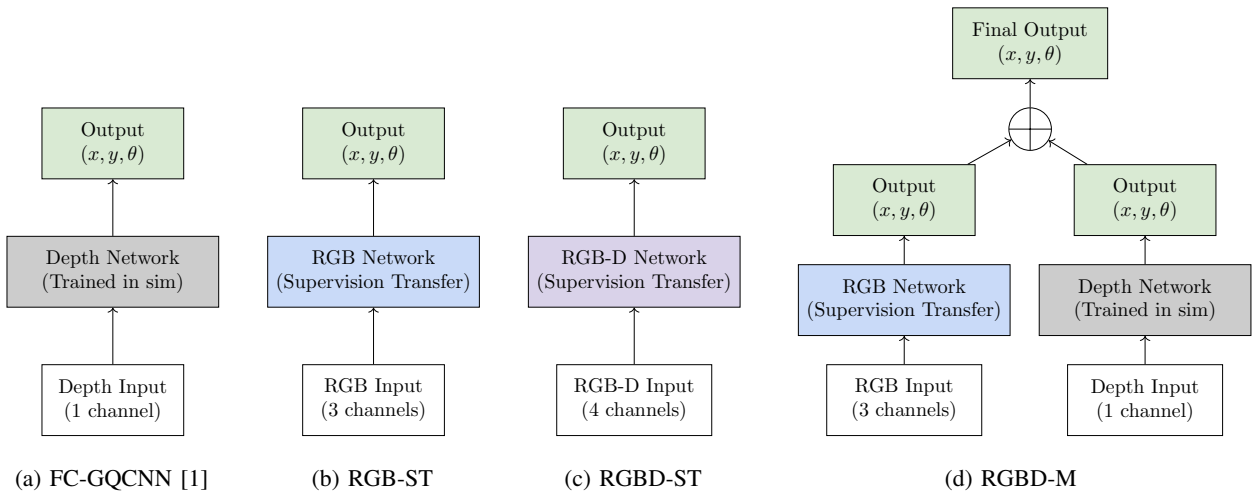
Output
$(x, y, \theta)$

Depth Network
(Trained in sim)

Depth Input
(1 channel)

(a) FC-GQCNN [1]

Output
$(x, y, \theta)$

RGB Network
(Supervision Transfer)

RGB Input
(3 channels)

(b) RGB-ST

Output
$(x, y, \theta)$

RGB-D Network
(Supervision Transfer)

RGB-D Input
(4 channels)

(c) RGBD-ST

Final Output
$(x, y, \theta)$

Output
$(x, y, \theta)$

Output
$(x, y, \theta)$

RGB Network
(Supervision Transfer)

Depth Network
(Trained in sim)

RGB Input
(3 channels)

Depth Input
(1 channel)

(d) RGBD-M